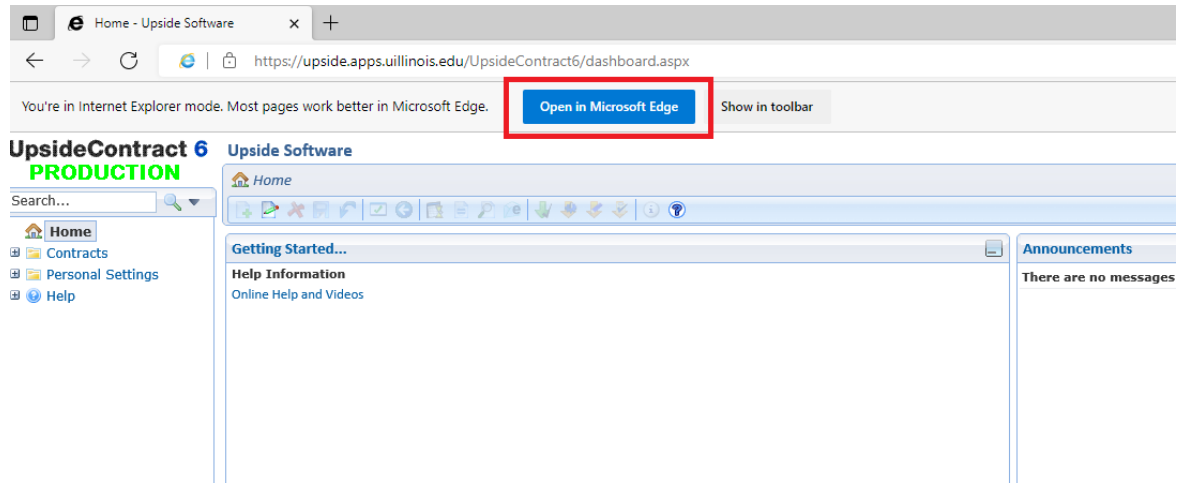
Home - Upside Software ×
+
https://upside.apps.uillinois.edu/UpsideContract6/dashboard.aspx

You're in Internet Explorer mode. Most pages work better in Microsoft Edge.
Open in Microsoft Edge
Show in toolbar

UpsideContract 6
PRODUCTION
Search...

Home
Contracts
Personal Settings
Help

Upside Software
Home

Getting Started...
Help Information
Online Help and Videos

Announcements
There are no messages